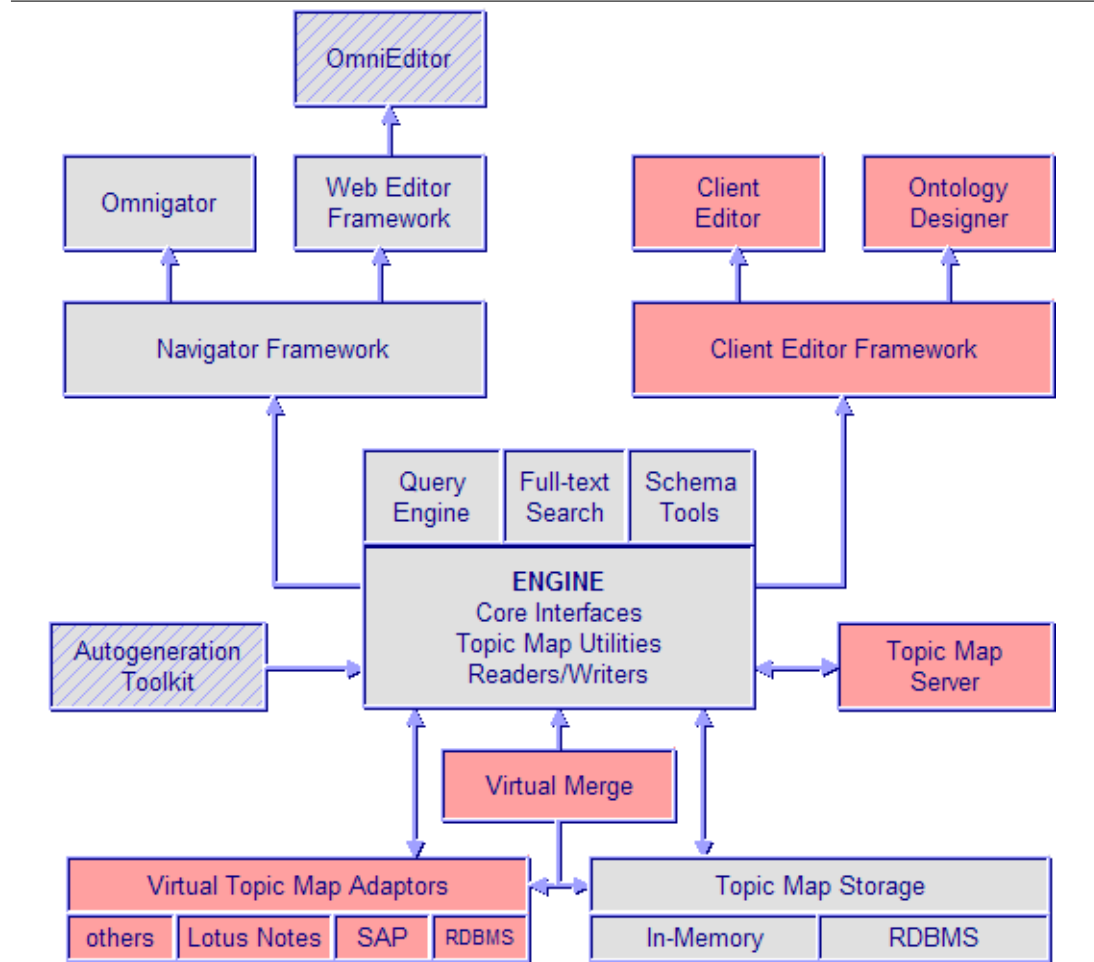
OmniEditor

Omnigator

Web Editor Framework

Client Editor

Ontology Designer

Navigator Framework

Client Editor Framework

Query Engine

Full-text Search

Schema Tools

ENGINE
Core Interfaces
Topic Map Utilities
Readers/Writers

Autogeneration Toolkit

Topic Map Server

Virtual Merge

Virtual Topic Map Adaptors

others | Lotus Notes | SAP | RDBMS

Topic Map Storage

In-Memory | RDBMS